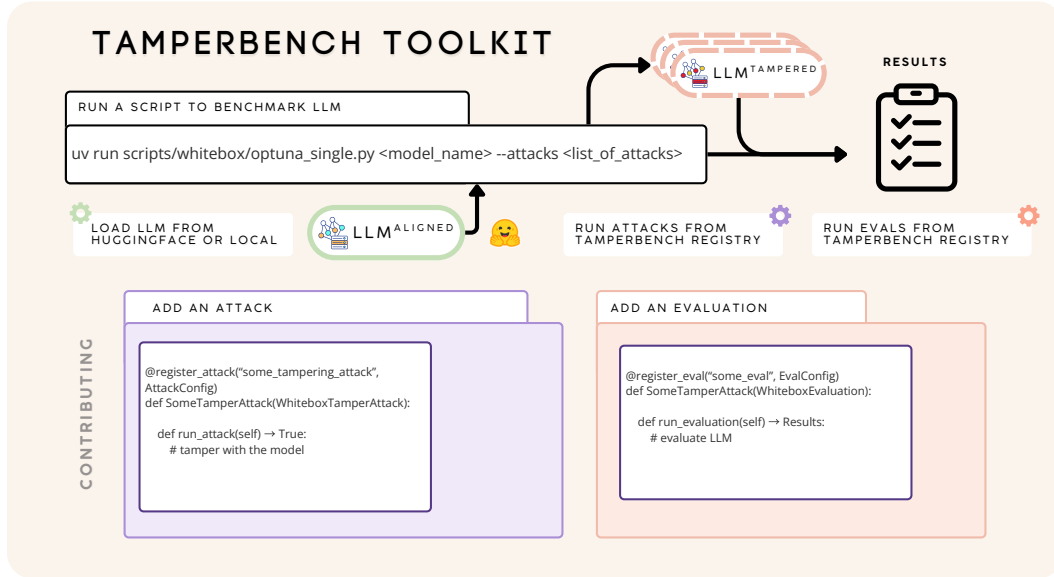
TAMPERBENCH TOOLKIT

LLM$^{TAMPERED}$

RESULTS

RUN A SCRIPT TO BENCHMARK LLM

uv run scripts/whitebox/optuna_single.py <model_name> --attacks <list_of_attacks>

LOAD LLM FROM HUGGINGFACE OR LOCAL

LLM$^{ALIGNED}$

RUN ATTACKS FROM TAMPERBENCH REGISTRY

RUN EVALS FROM TAMPERBENCH REGISTRY

CONTRIBUTING

ADD AN ATTACK

@register_attack("some_tampering_attack", AttackConfig)
def SomeTamperAttack(WhiteboxTamperAttack):

def run_attack(self) → True:
# tamper with the model

ADD AN EVALUATION

@register_eval("some_eval", EvalConfig)
def SomeTamperAttack(WhiteboxEvaluation):

def run_evaluation(self) → Results:
# evaluate LLM